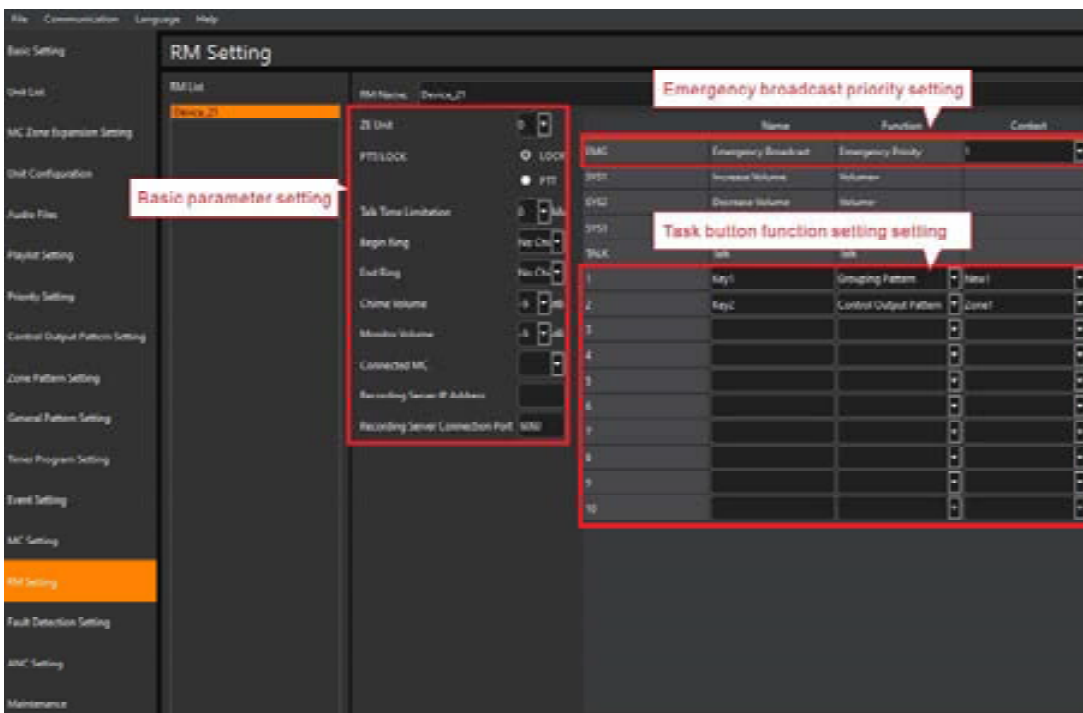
File Communication Language Help

Basic Setting
Unit List
MC Zone Expansion Setting
Unit Configuration
Audio Files
Playlist Setting
Priority Setting
Control Output Pattern Setting
Zone Pattern Setting
General Pattern Setting
Timer Program Setting
Event Setting
MC Setting
RM Setting
Fault Detection Setting
ANC Setting
Maintenance

RM Setting

RM List
Device_21

RM Name Device_21

ZE Unit 0
PTT/LOCK LOCK PTT
Talk Time Limitation 0
Begin Ring No Ch
End Ring No Ch
Chime Volume -9 dB
Monitor Volume -6 dB
Connected MC
Recording Server IP Address
Recording Server Connection Port 5050

Basic parameter setting

Emergency broadcast priority setting

Task button function setting setting

| | Name | Function | Contect |
|---|---|---|---|
| EMG | Emergency Broadcast | Emergency Priority | 1 |
| SYS1 | Increase Volume | Volume+ | |
| SYS2 | Decrease Volume | Volume- | |
| SYS3 | | | |
| TALK | Talk | Talk | |
| 1 | Key1 | Grouping Pattern | New1 |
| 2 | Key2 | Control Output Pattern | Zone1 |
| 3 | | | |
| 4 | | | |
| 5 | | | |
| 6 | | | |
| 7 | | | |
| 8 | | | |
| 9 | | | |
| 10 | | | |